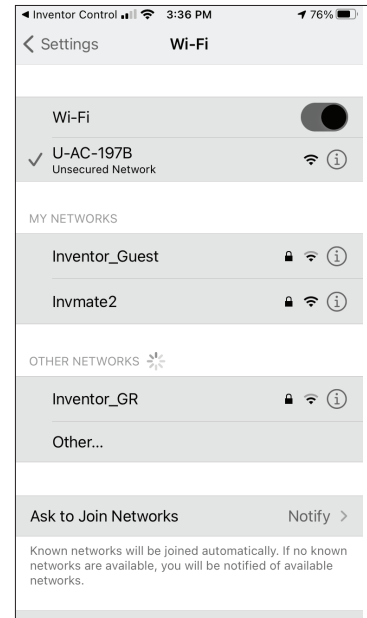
◀ Inventor Control 3:36 PM 76%

< Settings Wi-Fi

Wi-Fi

✓ U-AC-197B
Unsecured Network

MY NETWORKS

Inventor_Guest

Invmate2

OTHER NETWORKS

Inventor_GR

Other...

Ask to Join Networks Notify >

Known networks will be joined automatically. If no known networks are available, you will be notified of available networks.